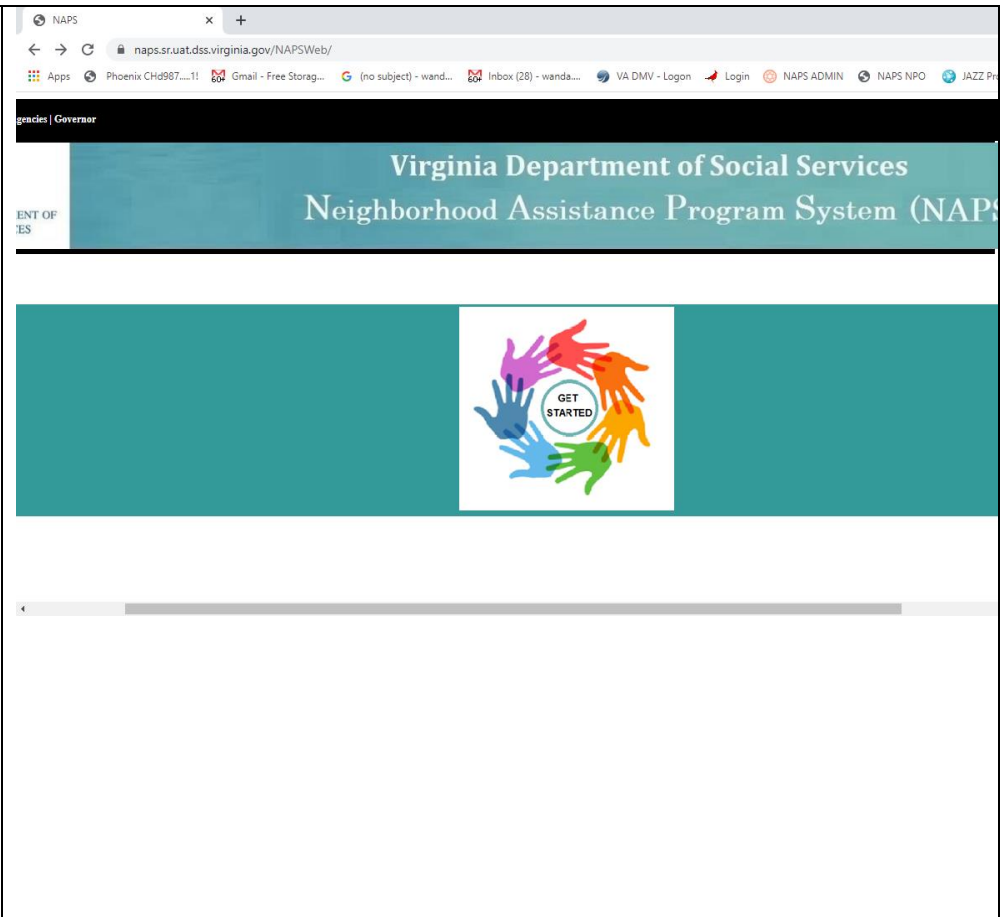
NAPS ×
naps.sr.uat.dss.virginia.gov/NAPSWeb/
Apps Phoenix CHd987....1! Gmail - Free Storag... (no subject) - wand... 60+ Inbox (28) - wanda.... VA DMV - Logon Login NAPS ADMIN NAPS NPO JAZZ Pr

gencies | Governor

ENT OF
ES

Virginia Department of Social Services
Neighborhood Assistance Program System (NAPS

GET STARTED